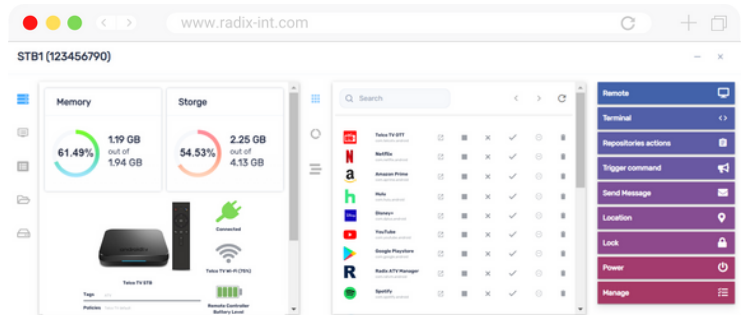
www.radix-int.com

STB1 (123456790)

Memory

61.49%

1.19 GB
out of
1.94 GB

Storge

54.53%

2.25 GB
out of
4.13 GB

Connected

Telco TV Wi-Fi (75%)

Telco TV STB

Remote Controller Battery Level

Tags

Policies

Search

Telco TV OTT

Netflix

Amazon Prime

Hulu

Disney+

YouTube

Google Playstore

Radix ATV Manager

Spotify

Remote

Terminal

Repositories actions

Trigger command

Send Message

Location

Lock

Power

Manage